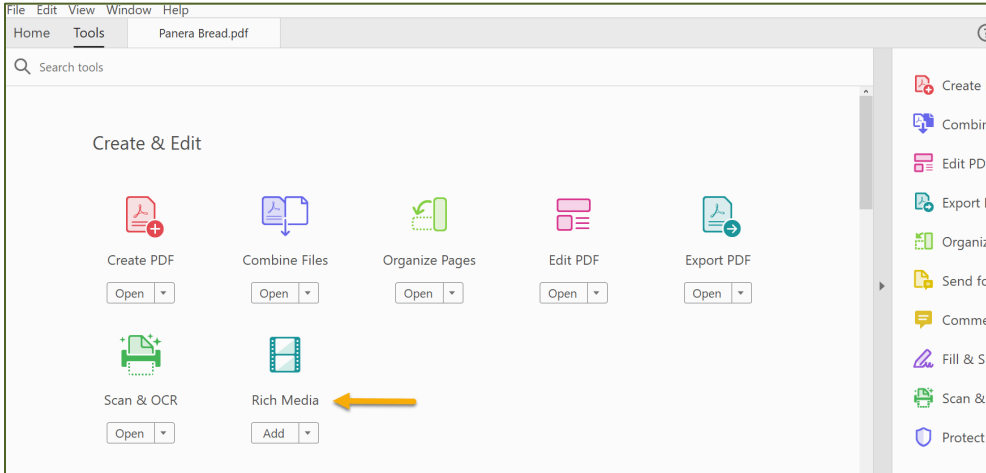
File Edit View Window Help
Home Tools Panera Bread.pdf
Search tools
Create & Edit
Create PDF
Open
Combine Files
Open
Organize Pages
Open
Edit PDF
Open
Export PDF
Open
Scan & OCR
Open
Rich Media
Add
Create
Combi
Edit PD
Export
Organiz
Send fo
Comme
Fill & S
Scan &
Protect